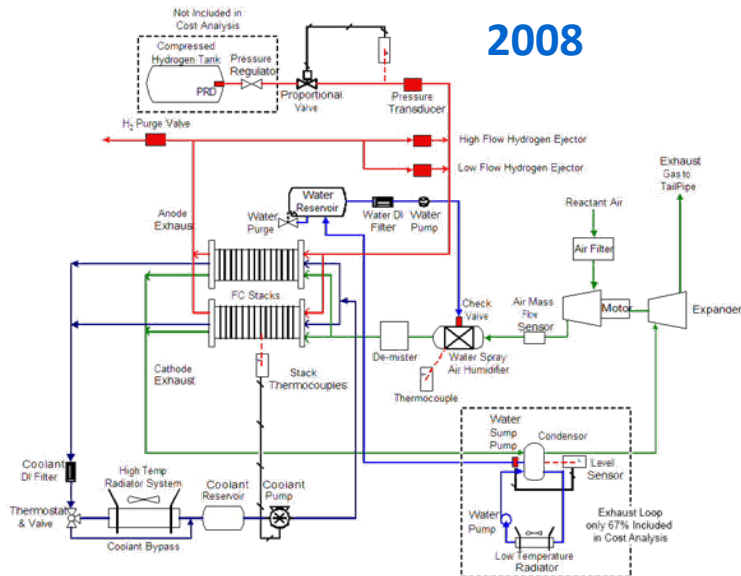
2008

Not Included in Cost Analysis

Compressed Hydrogen Tank

PRD

Pressure Regulator

Proportional Valve

Pressure Transducer

$H_2$ Purge Valve

High Flow Hydrogen Ejector

Low Flow Hydrogen Ejector

Exhaust Gas to TailPipe

Reactant Air

Air Filter

Water Reservoir

Water DI Filter

Water Pump

Anode Exhaust

Water Purge

FC Stacks

Check Valve

Air Mass Flow Sensor

Motor

Expander

De-mister

Water Spray Air Humidifier

Cathode Exhaust

Stack Thermocouples

Thermocouple

Water Sump Pump

Condensor

Level Sensor

Coolant DI Filter

High Temp Radiator System

Coolant Reservoir

Coolant Pump

Thermostat & Valve

Coolant Bypass

Water Pump

Exhaust Loop only 67% Included in Cost Analysis

Low Temperature Radiator